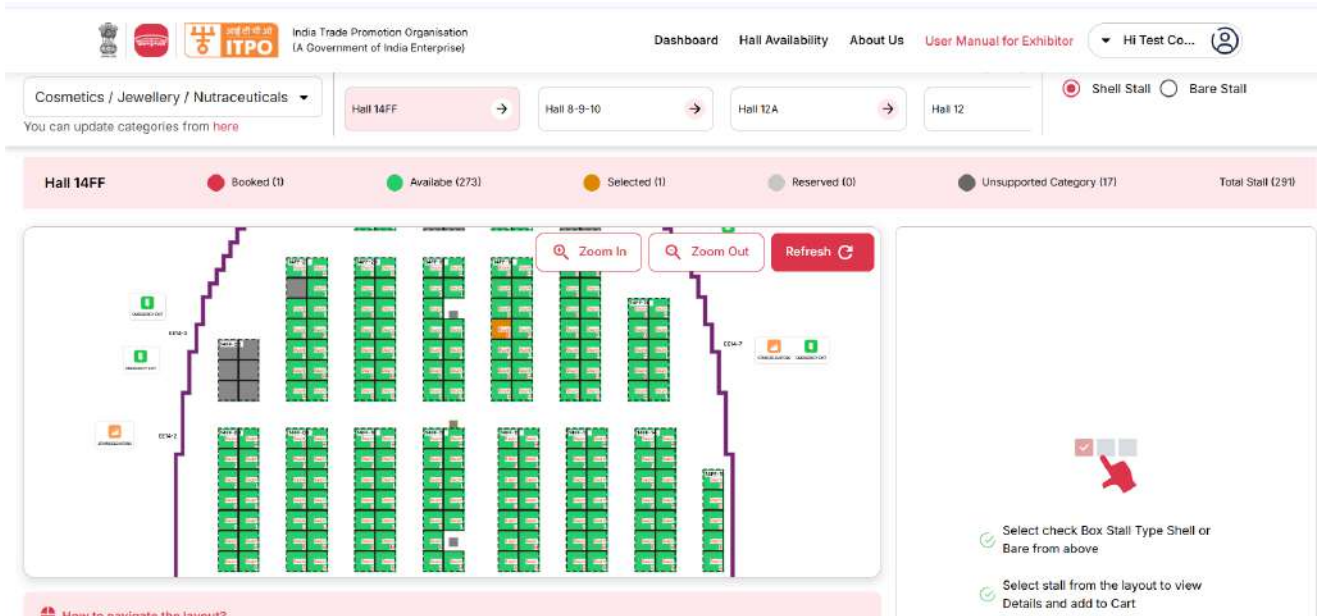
ITPO

India Trade Promotion Organisation
(A Government of India Enterprise)

Dashboard Hall Availability About Us User Manual for Exhibitor Hi Test Co...

Cosmetics / Jewellery / Nutraceuticals
You can update categories from here

Hall 14FF
Hall 8-9-10
Hall 12A
Hall 12

Shell Stall Bare Stall

Hall 14FF Booked (1) Availabe (273) Selected (1) Reserved (0) Unsupported Category (17) Total Stall (291)

Zoom In Zoom Out Refresh

Select check Box Stall Type Shell or Bare from above

Select stall from the layout to view Details and add to Cart

How to navigate the layout?